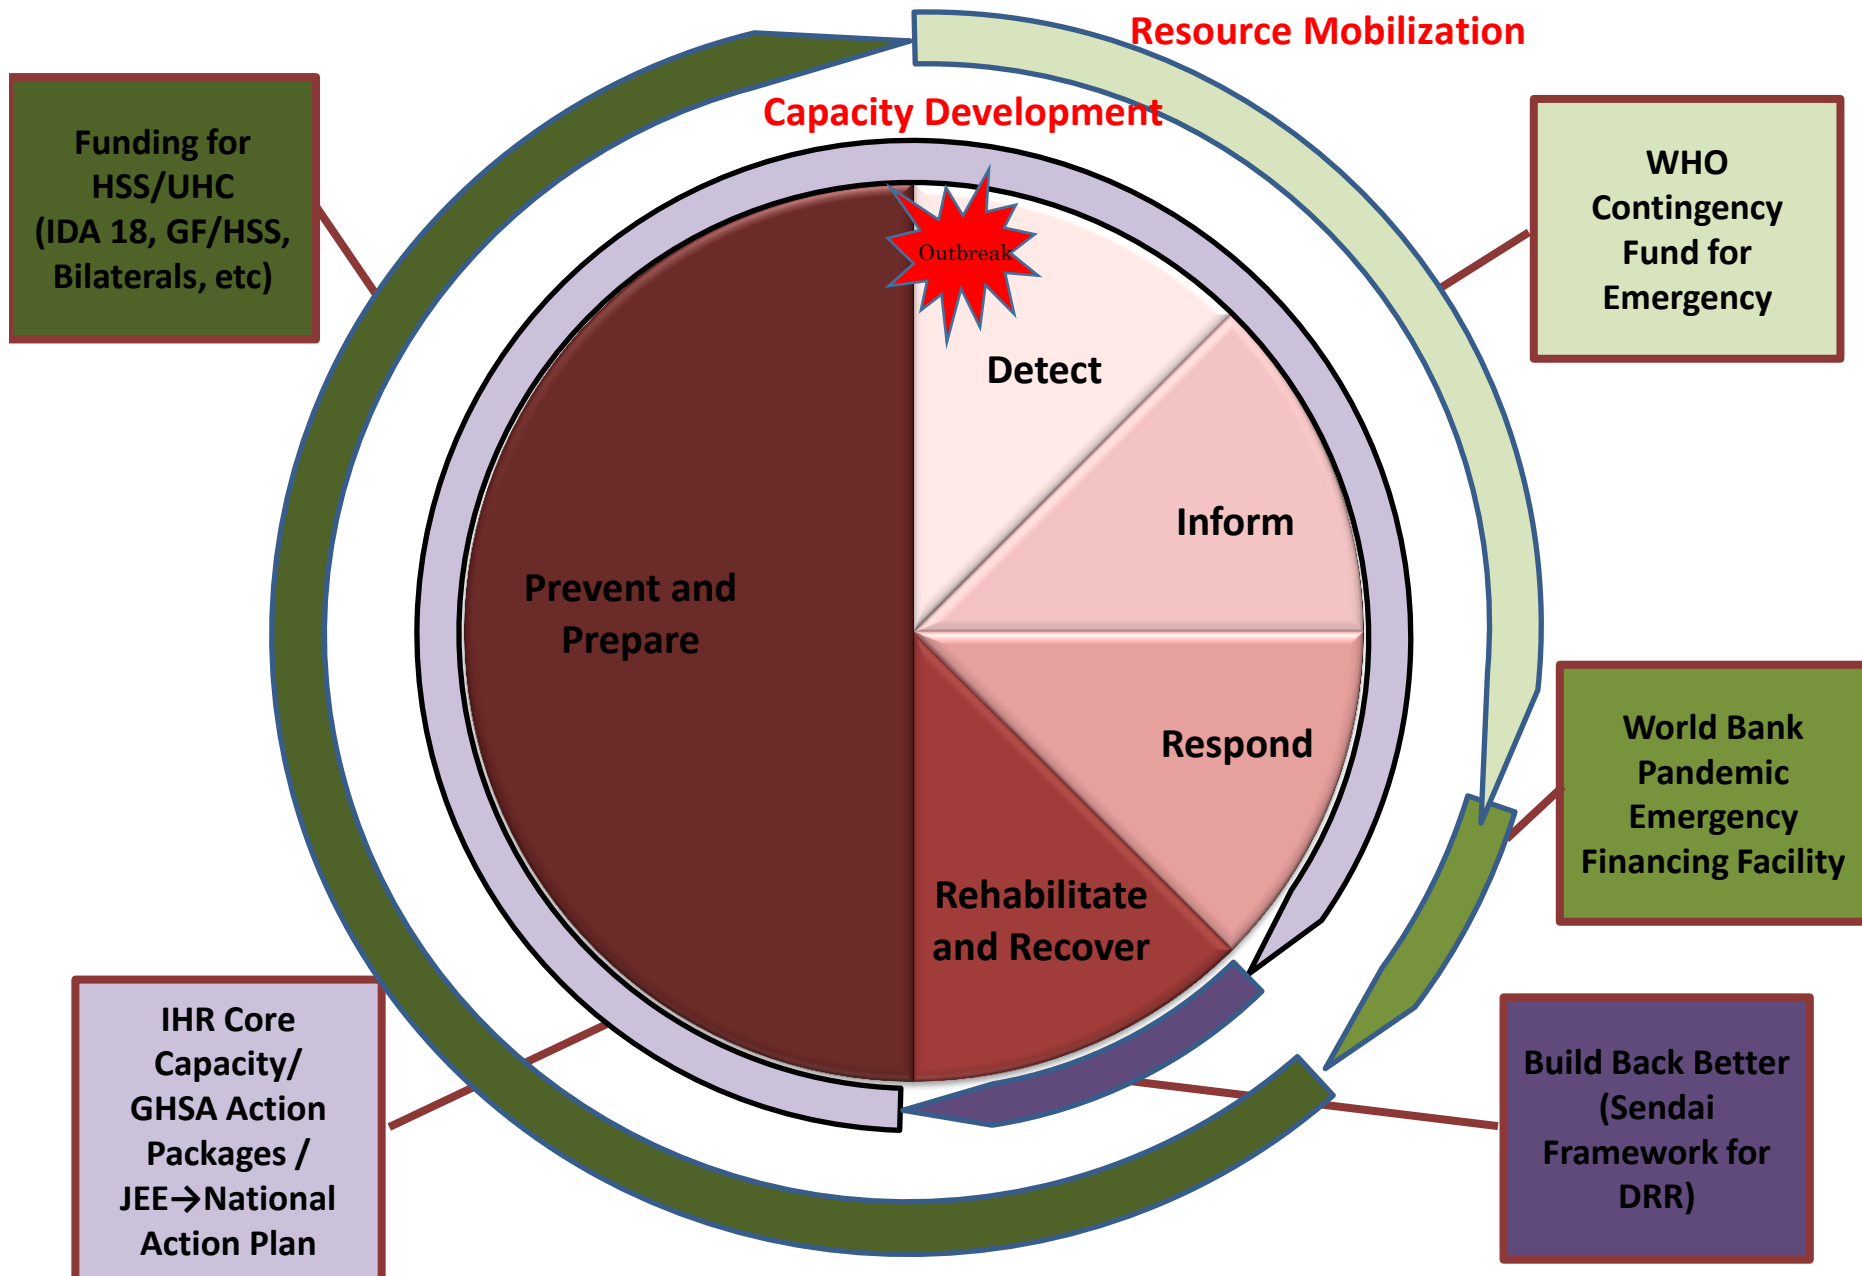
Resource Mobilization

Capacity Development

Funding for HSS/UHC (IDA 18, GF/HSS, Bilaterals, etc)

WHO Contingency Fund for Emergency

Outbreak

Detect

Inform

Prevent and Prepare

Respond

Rehabilitate and Recover

World Bank Pandemic Emergency Financing Facility

IHR Core Capacity/ GHSA Action Packages / JEE→National Action Plan

Build Back Better (Sendai Framework for DRR)